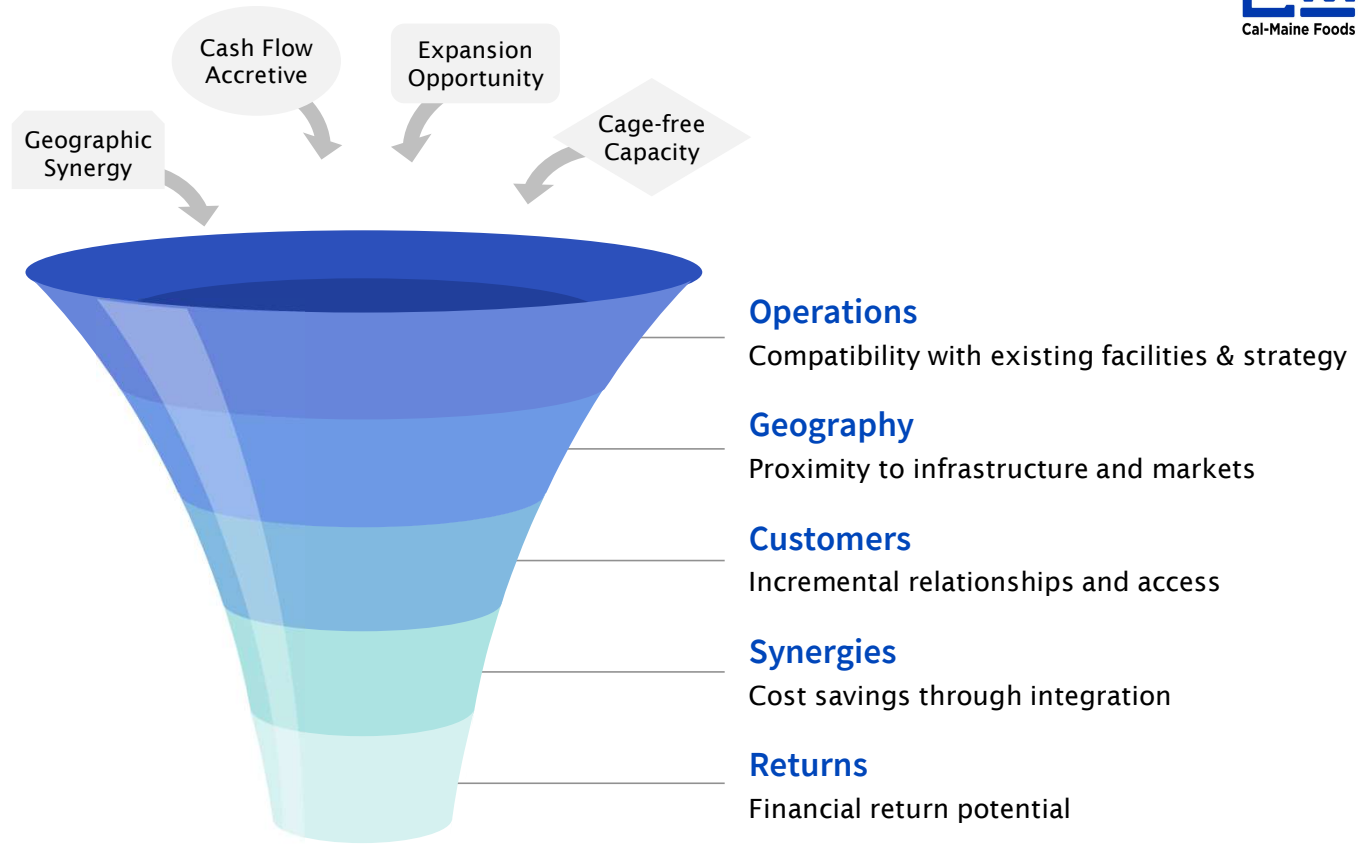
Cal-Maine Foods

Cash Flow Accretive

Expansion Opportunity

Geographic Synergy

Cage-free Capacity

Operations
Compatibility with existing facilities & strategy

Geography
Proximity to infrastructure and markets

Customers
Incremental relationships and access

Synergies
Cost savings through integration

Returns
Financial return potential